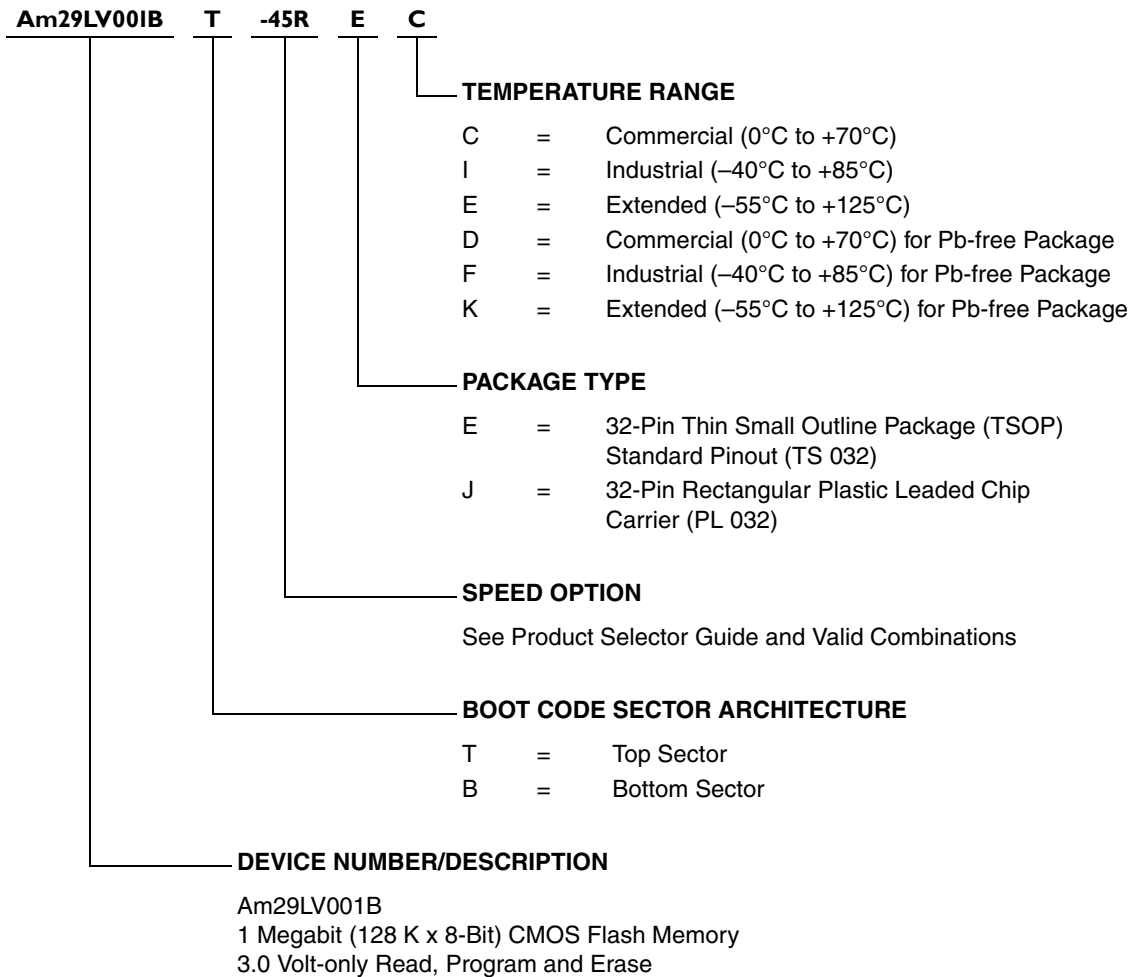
Am29LV001B T -45R E C

TEMPERATURE RANGE

C = Commercial (0°C to +70°C)
I = Industrial (–40°C to +85°C)
E = Extended (–55°C to +125°C)
D = Commercial (0°C to +70°C) for Pb-free Package
F = Industrial (–40°C to +85°C) for Pb-free Package
K = Extended (–55°C to +125°C) for Pb-free Package

PACKAGE TYPE

E = 32-Pin Thin Small Outline Package (TSOP) Standard Pinout (TS 032)
J = 32-Pin Rectangular Plastic Leaded Chip Carrier (PL 032)

SPEED OPTION

See Product Selector Guide and Valid Combinations

BOOT CODE SECTOR ARCHITECTURE

T = Top Sector
B = Bottom Sector

DEVICE NUMBER/DESCRIPTION

Am29LV001B
1 Megabit (128 K x 8-Bit) CMOS Flash Memory
3.0 Volt-only Read, Program and Erase